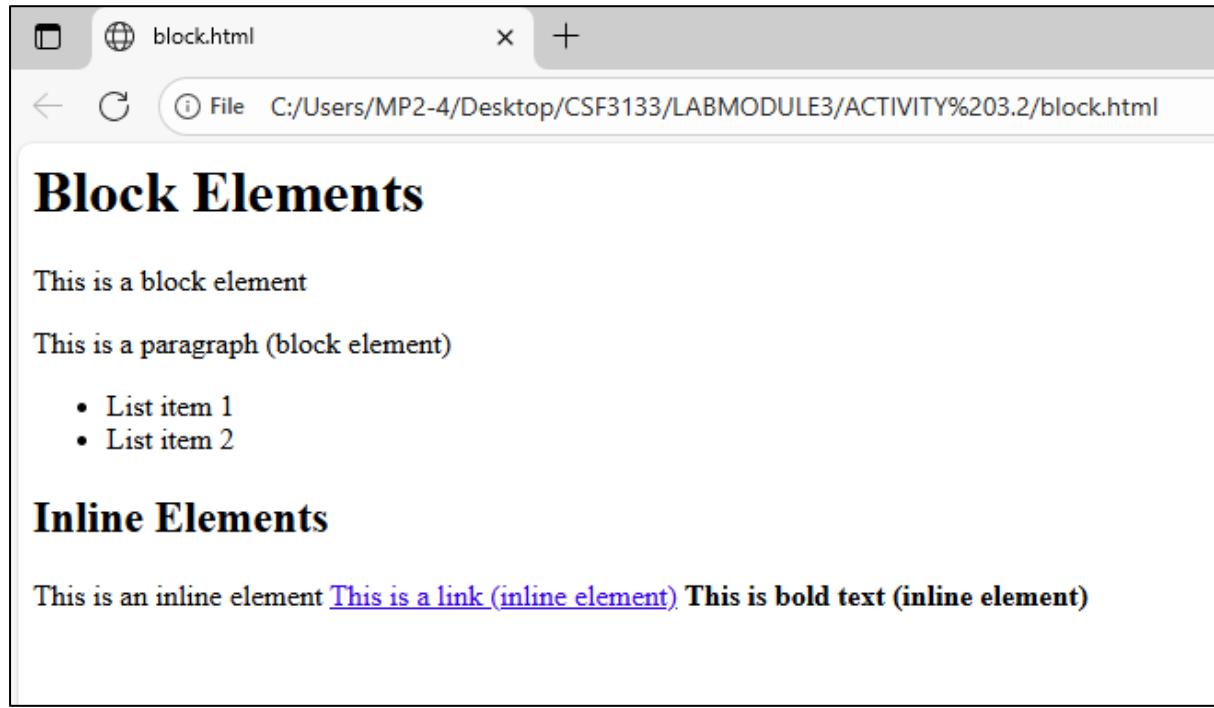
block.html × +

File C:/Users/MP2-4/Desktop/CSF3133/LABMODULE3/ACTIVITY%203.2/block.html

# Block Elements

This is a block element

This is a paragraph (block element)

- List item 1
- List item 2

## Inline Elements

This is an inline element This is a link (inline element) **This is bold text (inline element)**